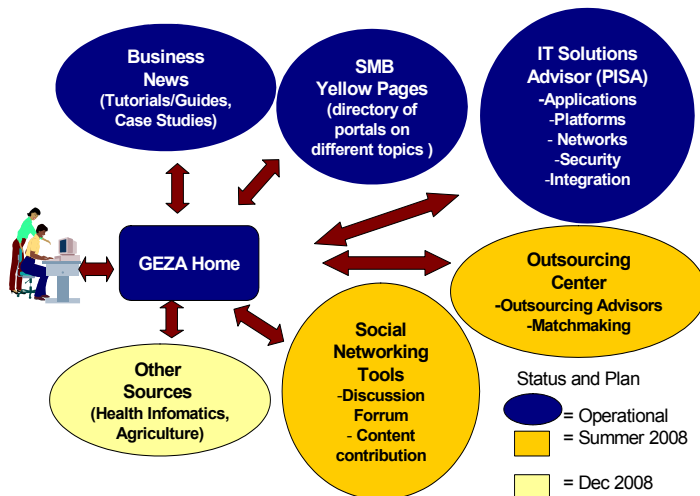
Business News
(Tutorials/Guides, Case Studies)

SMB Yellow Pages
(directory of portals on different topics )

IT Solutions Advisor (PISA)
-Applications
-Platforms
- Networks
-Security
-Integration

GEZA Home

Outsourcing Center
-Outsourcing Advisors
-Matchmaking

Other Sources
(Health Infomatics, Agriculture)

Social Networking Tools
-Discussion Forrum
- Content contribution

Status and Plan
= Operational
= Summer 2008
= Dec 2008